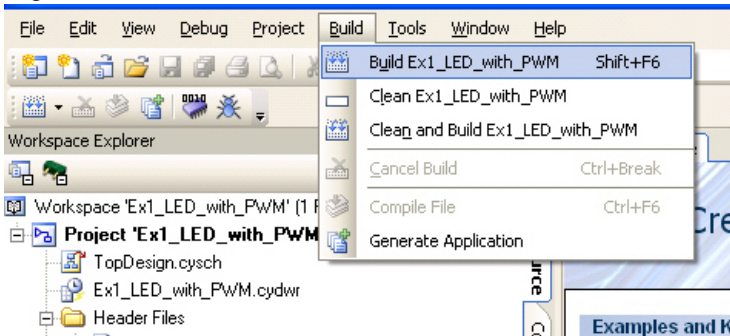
File Edit View Debug Project Build Tools Window Help

Build Ex1_LED_with_PWM Shift+F6
Clean Ex1_LED_with_PWM
Clean and Build Ex1_LED_with_PWM
Cancel Build Ctrl+Break
Compile File Ctrl+F6
Generate Application

Workspace Explorer

Workspace 'Ex1_LED_with_PWM' (1 P
Project 'Ex1_LED_with_PWM
TopDesign.cysch
Ex1_LED_with_PWM.cydwr
Header Files

Cre
urce
Examples and K